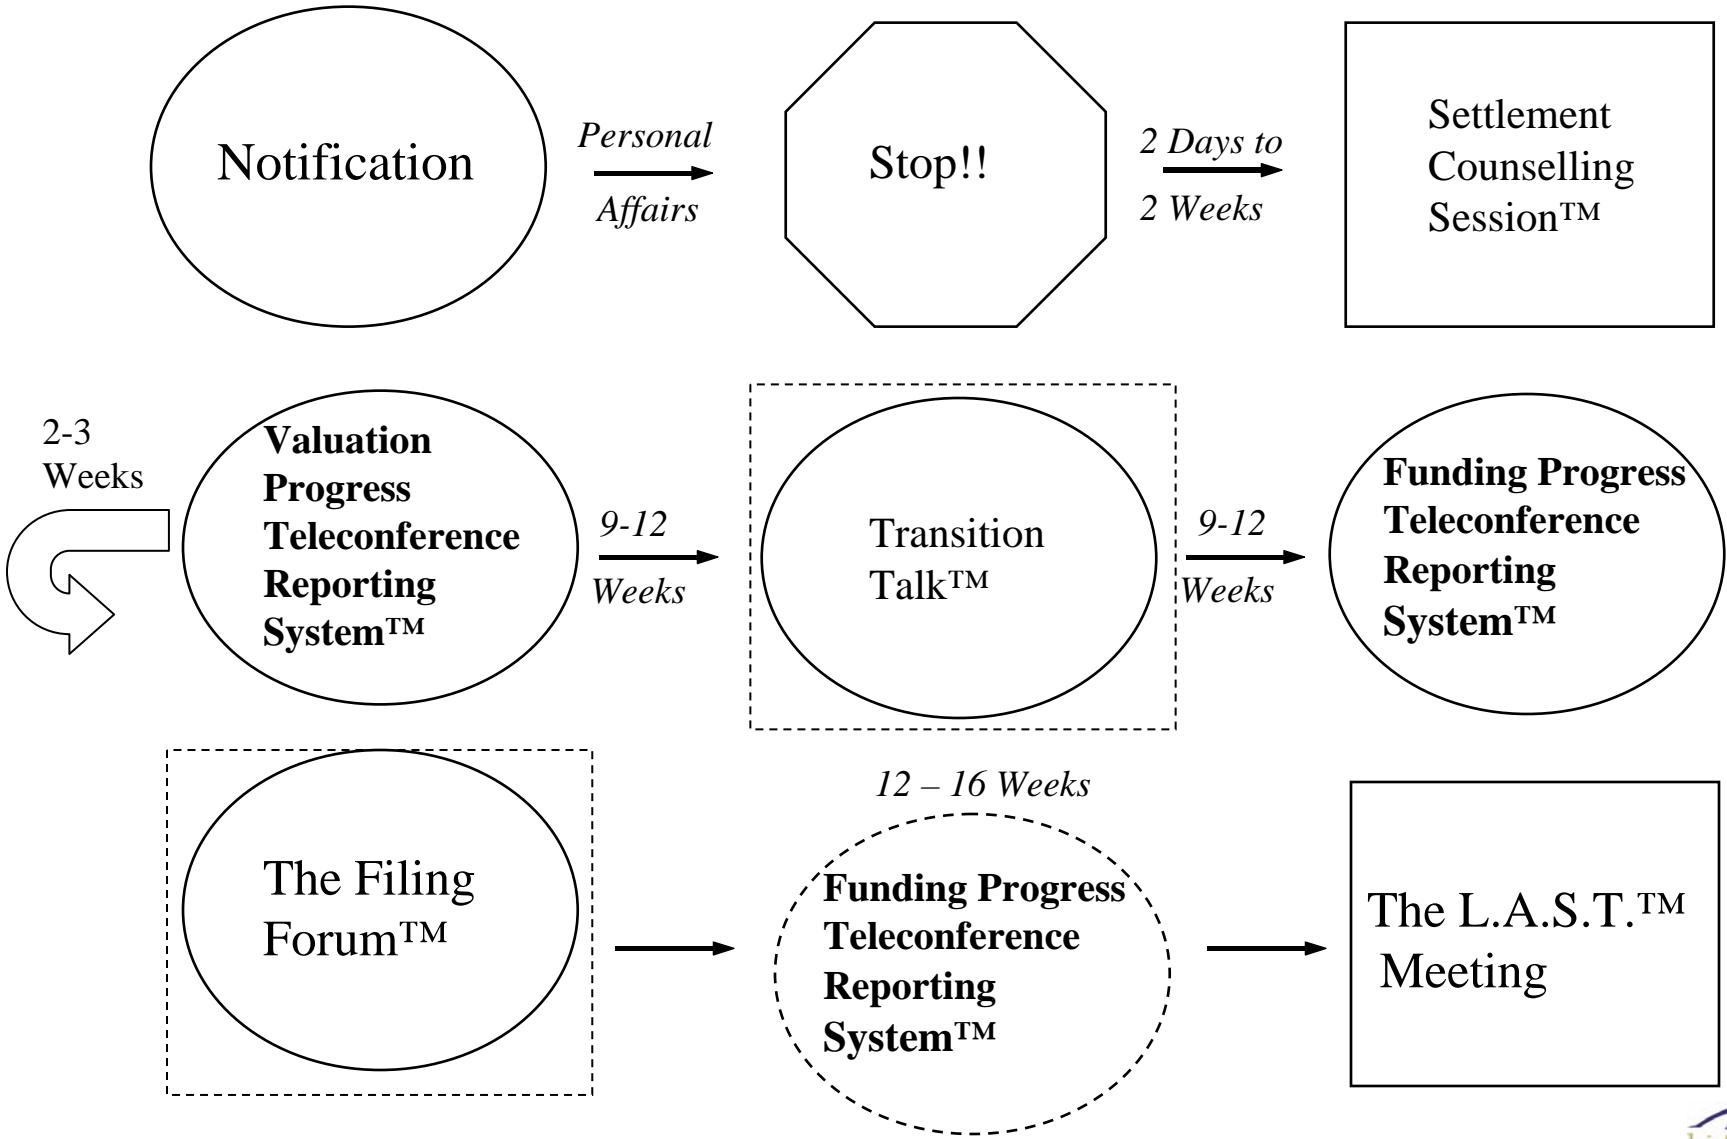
Notification

Personal Affairs

Stop!!

2 Days to 2 Weeks

Settlement Counselling Session™

2-3 Weeks

**Valuation Progress Teleconference Reporting System™**

9-12 Weeks

Transition Talk™

9-12 Weeks

**Funding Progress Teleconference Reporting System™**

The Filing Forum™

12 – 16 Weeks

**Funding Progress Teleconference Reporting System™**

The L.A.S.T.™ Meeting